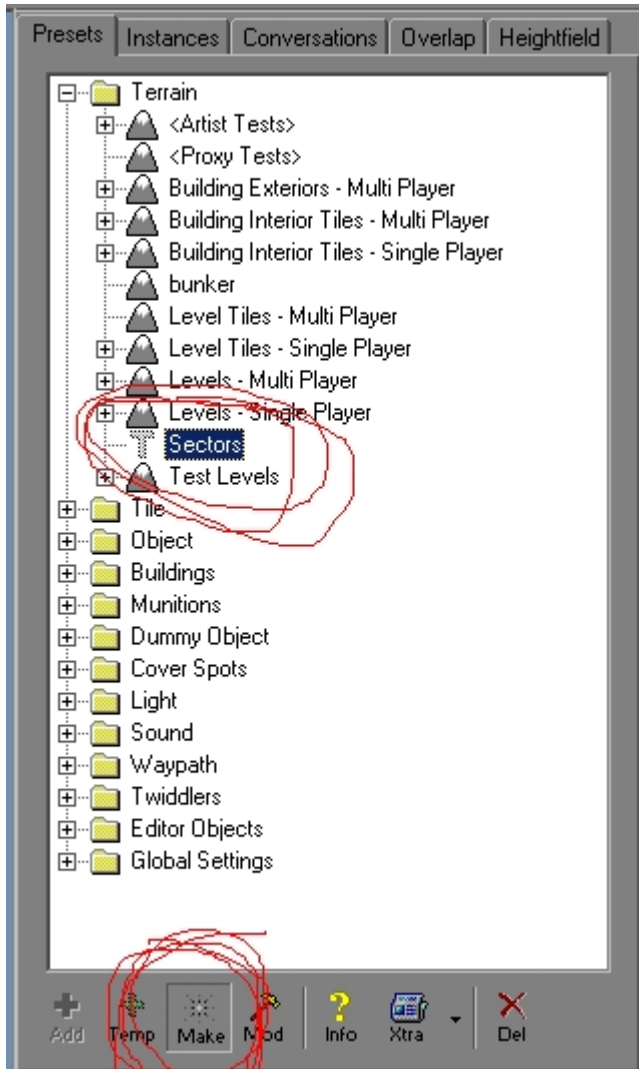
Presets | Instances | Conversations | Overlap | Heightfield

Terrain
<Artist Tests>
<Proxy Tests>
Building Exteriors - Multi Player
Building Interior Tiles - Multi Player
Building Interior Tiles - Single Player
bunker
Level Tiles - Multi Player
Level Tiles - Single Player
Levels - Multi Player
Levels - Single Player
Sectors
Test Levels
Tile
Object
Buildings
Munitions
Dummy Object
Cover Spots
Light
Sound
Waypath
Twiddlers
Editor Objects
Global Settings

Add
Temp
Make
Mod
Info
Xtra
Del